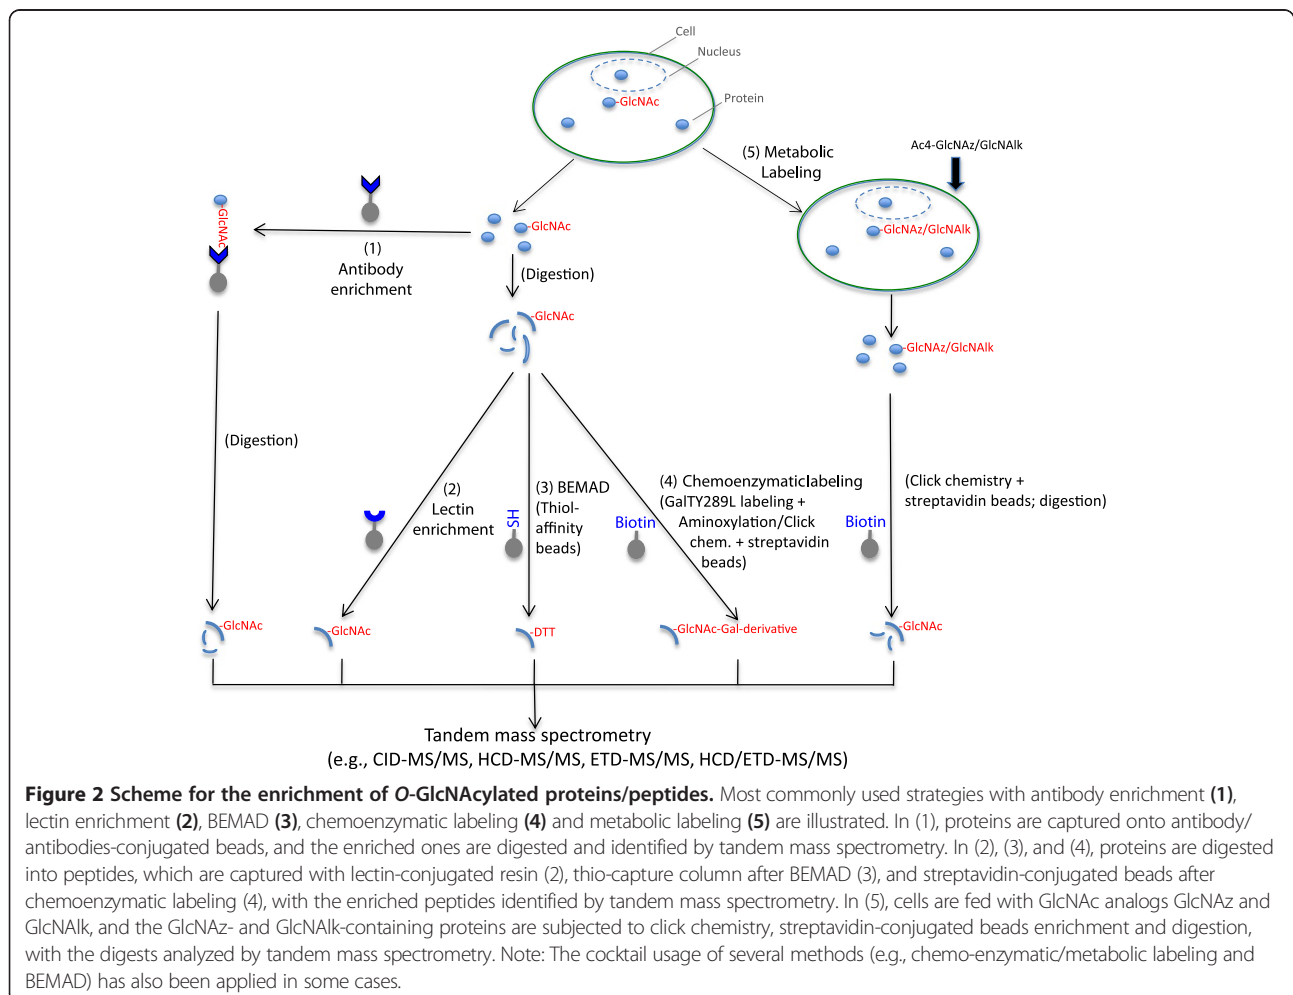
Cell
Nucleus
-GlcNAc
Protein

(5) Metabolic Labeling
Ac4-GlcNAz/GlcNAlk
-GlcNAz/GlcNAlk

-GlcNAc
-GlcNAc
(1) Antibody enrichment
(Digestion)
-GlcNAc

-GlcNAz/GlcNAlk

(Digestion)

(2) Lectin enrichment
SH
(3) BEMAD (Thiol-affinity beads)
Biotin
(4) Chemoenzymaticlabeling (GalTY289L labeling + Aminoxylation/Click chem. + streptavidin beads)
Biotin
(Click chemistry + streptavidin beads; digestion)

-GlcNAc
-GlcNAc
-DTT
-GlcNAc-Gal-derivative
-GlcNAc

Tandem mass spectrometry
(e.g., CID-MS/MS, HCD-MS/MS, ETD-MS/MS, HCD/ETD-MS/MS)

**Figure 2 Scheme for the enrichment of *O*-GlcNAcylated proteins/peptides.** Most commonly used strategies with antibody enrichment **(1)**, lectin enrichment **(2)**, BEMAD **(3)**, chemoenzymatic labeling **(4)** and metabolic labeling **(5)** are illustrated. In (1), proteins are captured onto antibody/antibodies-conjugated beads, and the enriched ones are digested and identified by tandem mass spectrometry. In (2), (3), and (4), proteins are digested into peptides, which are captured with lectin-conjugated resin (2), thio-capture column after BEMAD (3), and streptavidin-conjugated beads after chemoenzymatic labeling (4), with the enriched peptides identified by tandem mass spectrometry. In (5), cells are fed with GlcNAc analogs GlcNAz and GlcNAlk, and the GlcNAz- and GlcNAlk-containing proteins are subjected to click chemistry, streptavidin-conjugated beads enrichment and digestion, with the digests analyzed by tandem mass spectrometry. Note: The cocktail usage of several methods (e.g., chemo-enzymatic/metabolic labeling and BEMAD) has also been applied in some cases.